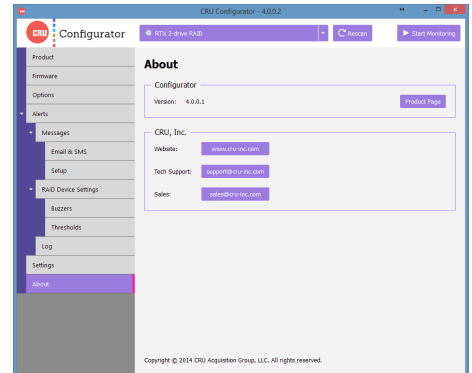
CRU Configurator - 4.0.0.2

CRU Configurator

RTX 2-drive RAID

Rescan

Start Monitoring

Product
Firmware
Options
Alerts
Messages
Email & SMS
Setup
RAID Device Settings
Buzzers
Thresholds
Log
Settings
About

About

Configurator

Version: 4.0.0.1

Product Page

CRU, Inc.

Website: www.cru-inc.com

Tech Support: support@cru-inc.com

Sales: sales@cru-inc.com

Copyright © 2014 CRU Acquisition Group, LLC. All rights reserved.